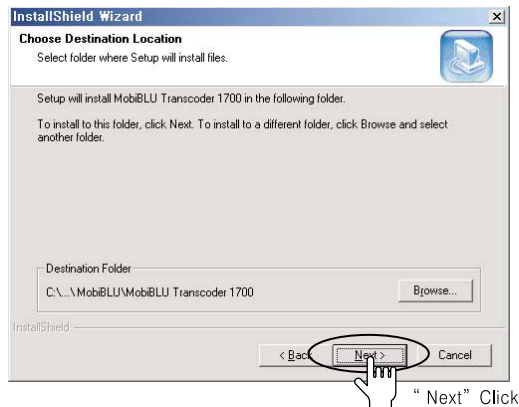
InstallShield Wizard

Choose Destination Location

Select folder where Setup will install files.

Setup will install MobiBLU Transcoder 1700 in the following folder.

To install to this folder, click Next. To install to a different folder, click Browse and select another folder.

Destination Folder

C:\...\MobiBLU\MobiBLU Transcoder 1700

Browse...

InstallShield

< Back

Next >

Cancel

" Next" Click